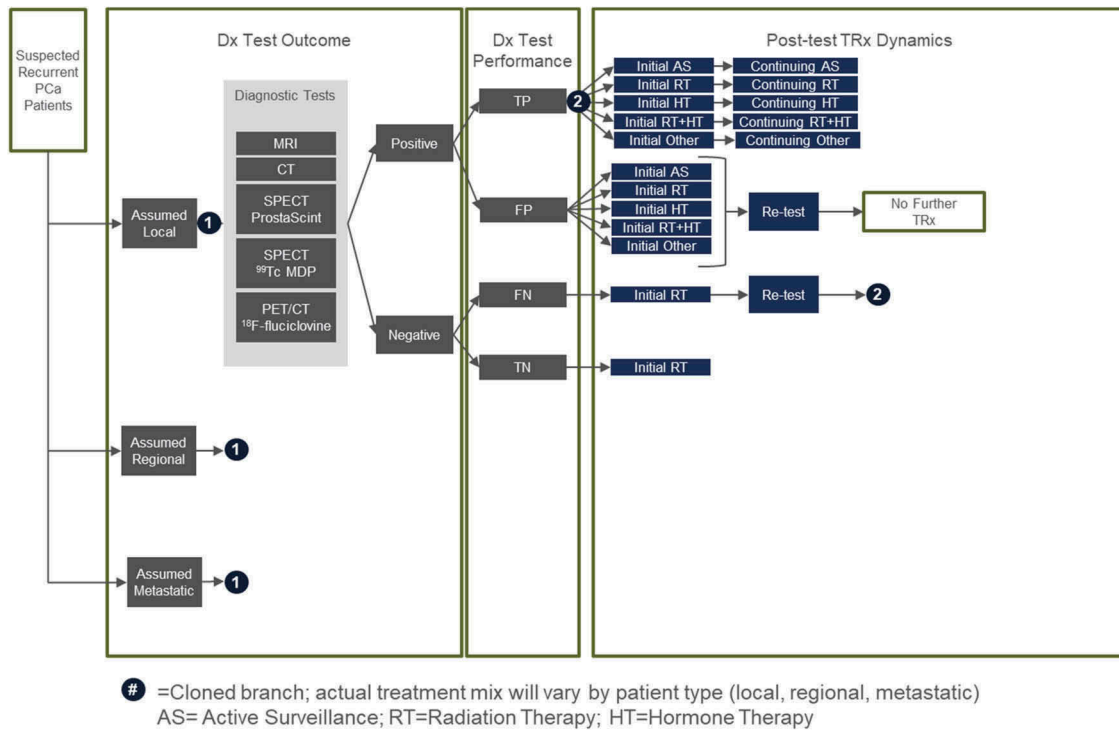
Suspected Recurrent PCa Patients

Dx Test Outcome

Diagnostic Tests

MRI

CT

SPECT ProstaScint

SPECT $^{99}$Tc MDP

PET/CT $^{18}$F-fluciclovine

Assumed Local

1

Positive

Negative

Assumed Regional

1

Assumed Metastatic

1

Dx Test Performance

TP

FP

FN

TN

Post-test TRx Dynamics

2

Initial AS → Continuing AS
Initial RT → Continuing RT
Initial HT → Continuing HT
Initial RT+HT → Continuing RT+HT
Initial Other → Continuing Other

Initial AS
Initial RT
Initial HT
Initial RT+HT
Initial Other

Re-test

No Further TRx

Initial RT

Re-test

2

Initial RT

# =Cloned branch; actual treatment mix will vary by patient type (local, regional, metastatic)
AS= Active Surveillance; RT=Radiation Therapy; HT=Hormone Therapy